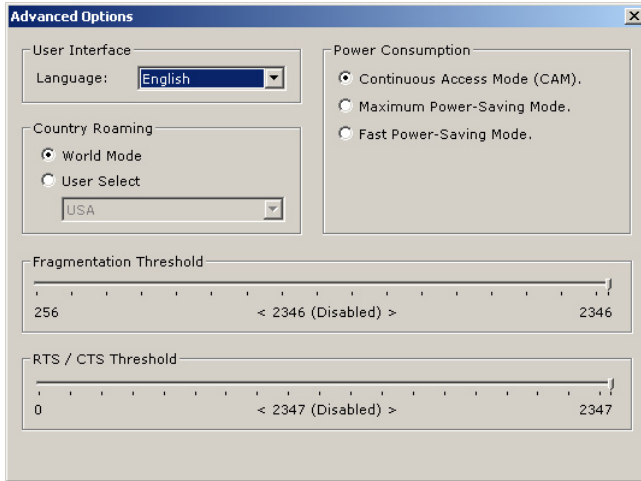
Advanced Options

User Interface
Language: English

Country Roaming
World Mode
User Select
USA

Power Consumption
Continuous Access Mode (CAM).
Maximum Power-Saving Mode.
Fast Power-Saving Mode.

Fragmentation Threshold
256 < 2346 (Disabled) > 2346

RTS / CTS Threshold
0 < 2347 (Disabled) > 2347